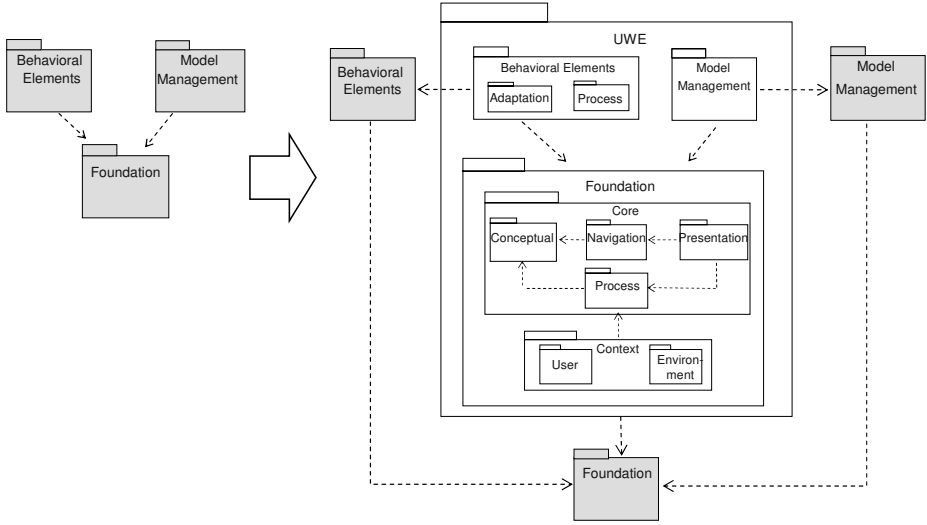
Behavioral Elements

Model Management

Foundation

Behavioral Elements

UWE

Behavioral Elements

Adaptation

Process

Model Management

Model Management

Foundation

Core

Conceptual

Navigation

Presentation

Process

Context

User

Environment

Foundation